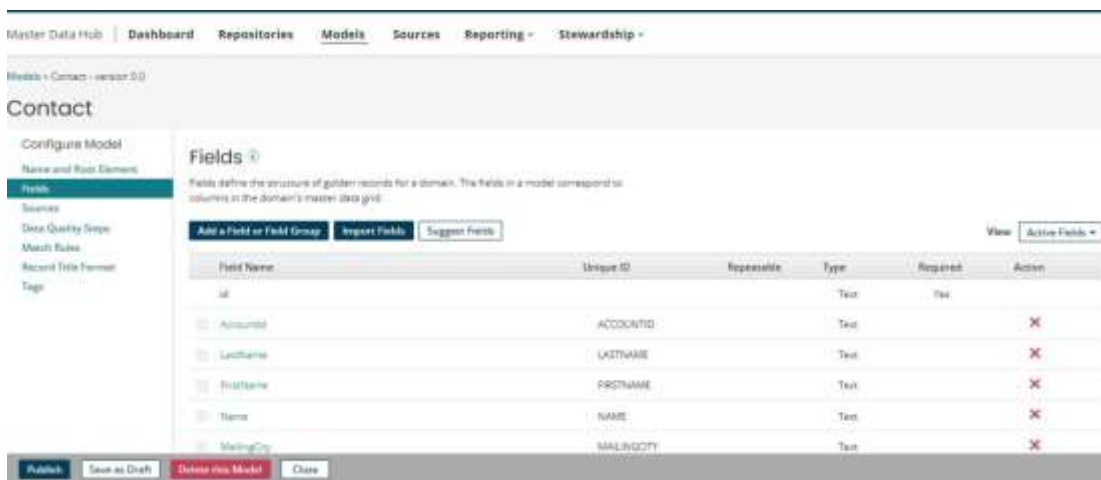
Master Data Hub | Dashboard Repositories Models Sources Reporting ▾ Stewardship ▾

Models › Contact - version 0.0

Contact

Configure Model
Name and Root Element
Fields
Sources
Data Quality Steps
Match Rules
Record Title Format
Tags

Fields ⓘ

Fields define the structure of golden records for a domain. The fields in a model correspond to columns in the domain's master data grid.

Add a Field or Field Group | Import Fields | Suggest Fields

View: Active Fields ▾

| Field Name | Unique ID | Repeatable | Type | Required | Action |
|---|---|---|---|---|---|
| id | | | Text | Yes | |
| AccountId | ACCOUNTID | | Text | | ✕ |
| LastName | LASTNAME | | Text | | ✕ |
| FirstName | FIRSTNAME | | Text | | ✕ |
| Name | NAME | | Text | | ✕ |
| MailingCity | MAILINGCITY | | Text | | ✕ |

Publish | Save as Draft | Delete this Model | Close